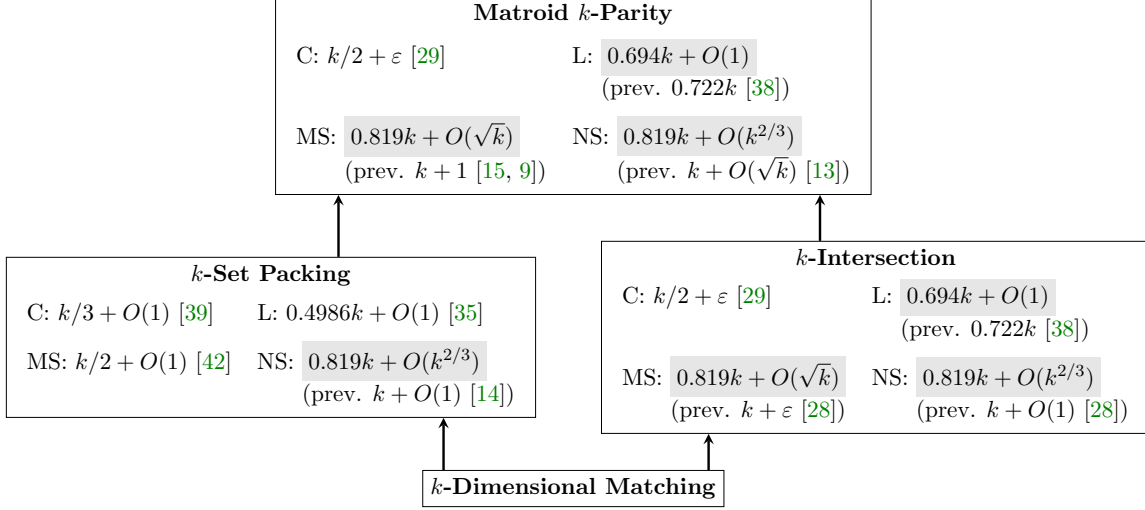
**Matroid $k$-Parity**

C: $k/2+\varepsilon$ [29]
L: $0.694k+O(1)$ (prev. $0.722k$ [38])
MS: $0.819k+O(\sqrt{k})$ (prev. $k+1$ [15, 9])
NS: $0.819k+O(k^{2/3})$ (prev. $k+O(\sqrt{k})$ [13])

**$k$-Set Packing**

C: $k/3+O(1)$ [39]
L: $0.4986k+O(1)$ [35]
MS: $k/2+O(1)$ [42]
NS: $0.819k+O(k^{2/3})$ (prev. $k+O(1)$ [14])

**$k$-Intersection**

C: $k/2+\varepsilon$ [29]
L: $0.694k+O(1)$ (prev. $0.722k$ [38])
MS: $0.819k+O(\sqrt{k})$ (prev. $k+\varepsilon$ [28])
NS: $0.819k+O(k^{2/3})$ (prev. $k+O(1)$ [28])

**$k$-Dimensional Matching**